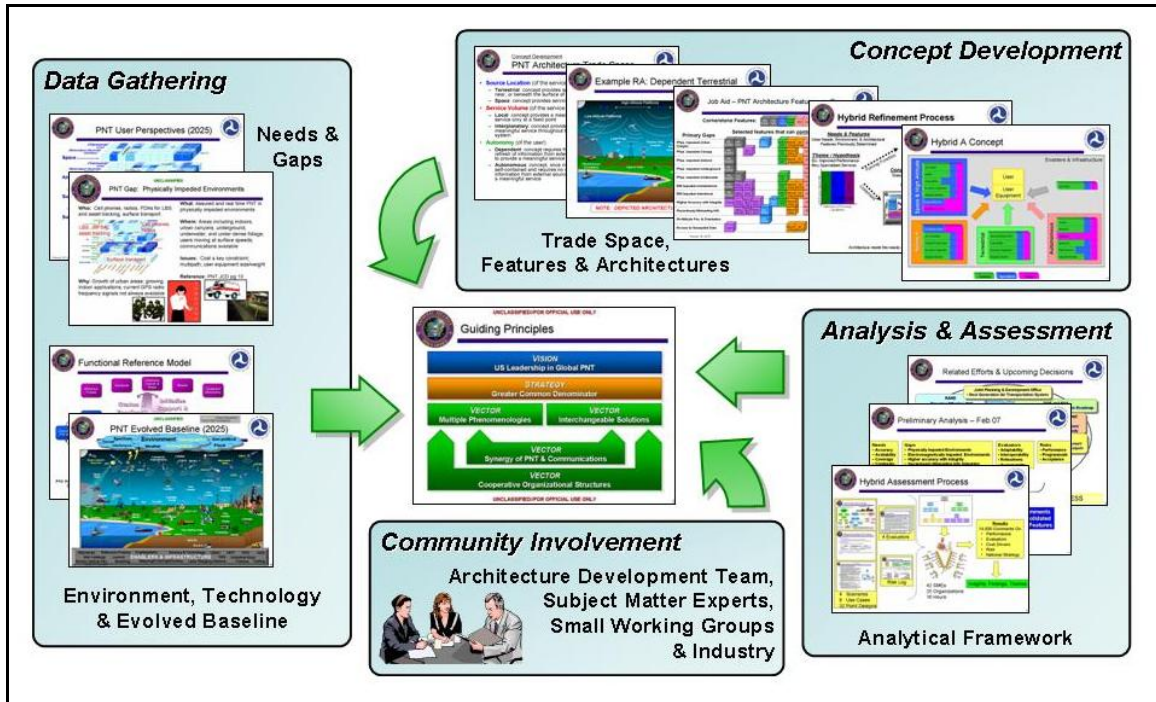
Data Gathering

PNT User Perspectives (2025)

Needs & Gaps

PNT Gap: Physically Impeded Environments

Functional Reference Model

PNT Evolved Baseline (2025)

Environment, Technology & Evolved Baseline

Concept Development

PNT Architecture Trade Space

Example RA: Dependent Terrestrial

Job Aid – PNT Architecture Features

Hybrid Refinement Process

Hybrid A Concept

Trade Space, Features & Architectures

UNCLASSIFIED//FOR OFFICIAL USE ONLY

Guiding Principles

VISION
US Leadership in Global PNT

STRATEGY
Greater Common Denominator

VECTOR
Multiple Phenomenologies

VECTOR
Interchangeable Solutions

VECTOR
Synergy of PNT & Communications

VECTOR
Cooperative Organizational Structures

UNCLASSIFIED//FOR OFFICIAL USE ONLY

Analysis & Assessment

Related Efforts & Upcoming Decisions

Preliminary Analysis – Feb 07

Hybrid Assessment Process

Analytical Framework

Community Involvement

Architecture Development Team, Subject Matter Experts, Small Working Groups & Industry